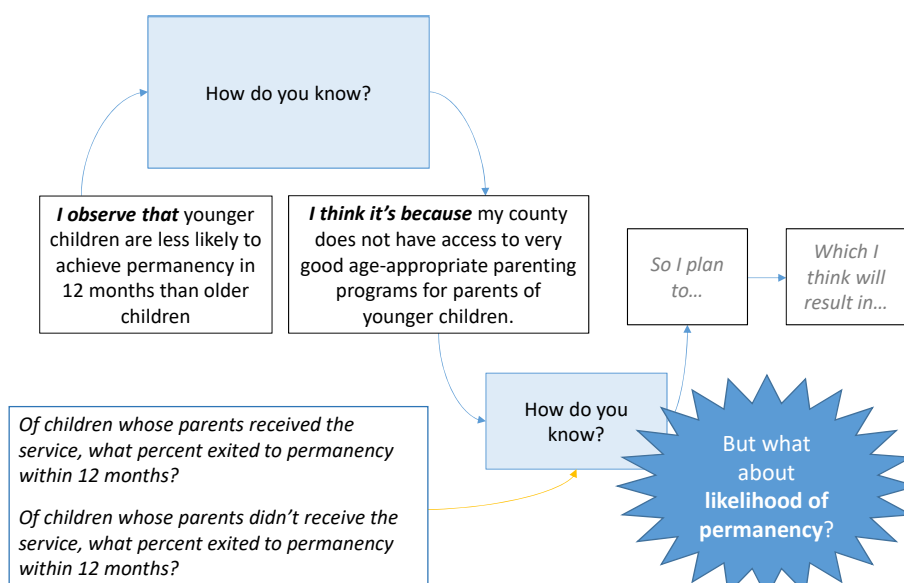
How do you know?

*I observe that* younger children are less likely to achieve permanency in 12 months than older children

*I think it's because* my county does not have access to very good age-appropriate parenting programs for parents of younger children.

So I plan to…

Which I think will result in…

How do you know?

*Of children whose parents received the service, what percent exited to permanency within 12 months?*

*Of children whose parents didn't receive the service, what percent exited to permanency within 12 months?*

But what about **likelihood of permanency**?